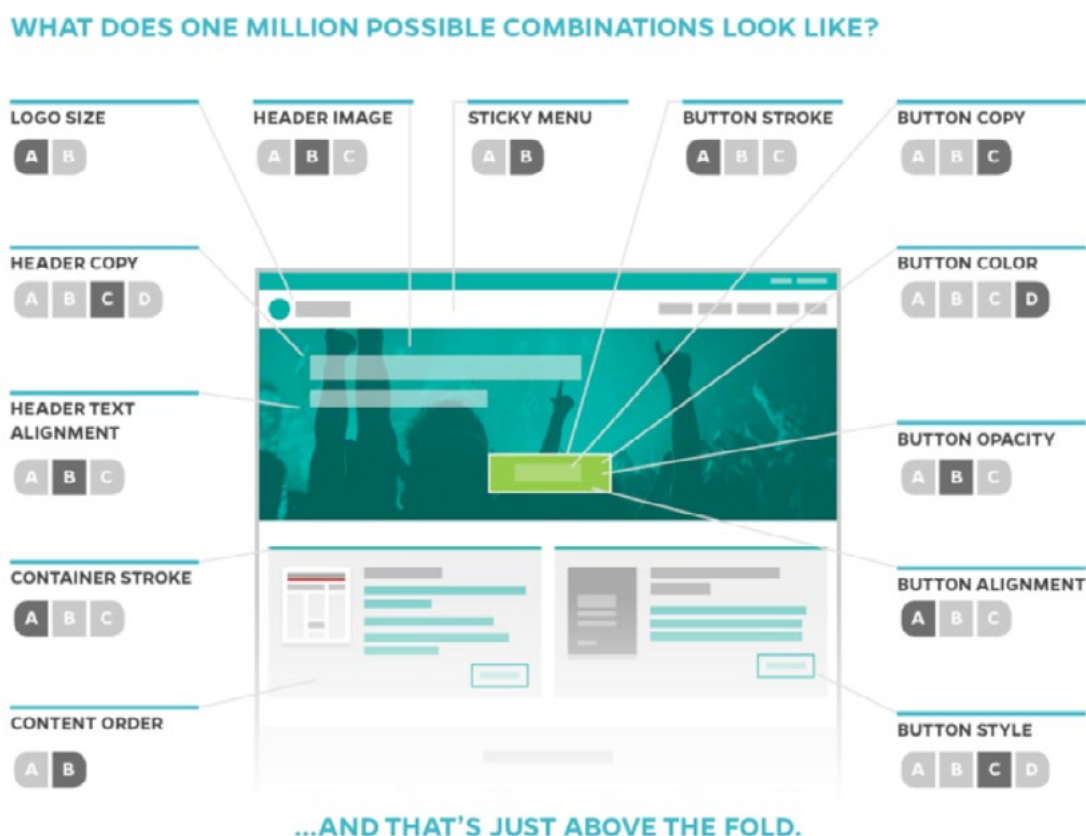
WHAT DOES ONE MILLION POSSIBLE COMBINATIONS LOOK LIKE?

LOGO SIZE
A B

HEADER IMAGE
A B C

STICKY MENU
A B

BUTTON STROKE
A B C

BUTTON COPY
A B C

HEADER COPY
A B C D

BUTTON COLOR
A B C D

HEADER TEXT ALIGNMENT
A B C

BUTTON OPACITY
A B C

CONTAINER STROKE
A B C

BUTTON ALIGNMENT
A B C

CONTENT ORDER
A B

BUTTON STYLE
A B C D

...AND THAT'S JUST ABOVE THE FOLD.